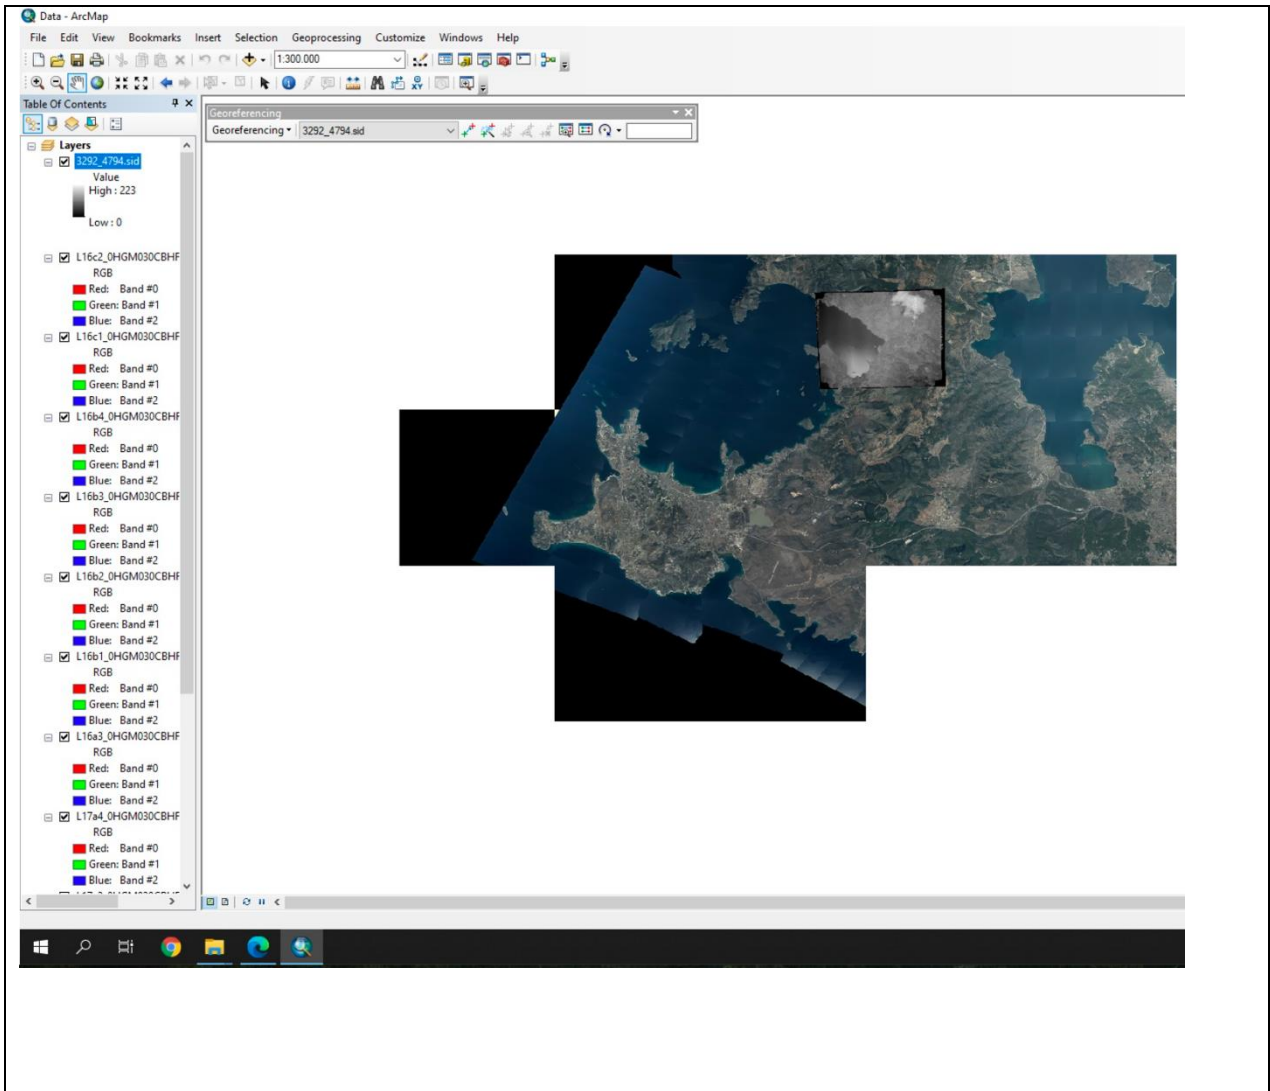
Data - ArcMap

File Edit View Bookmarks Insert Selection Geoprocessing Customize Windows Help

1:300.000

Table Of Contents

Georeferencing

Georeferencing ▾ 3292_4794.sid

Layers
3292_4794.sid
Value
High : 223
Low : 0

L16c2_0HGM030CBHF
RGB
Red: Band #0
Green: Band #1
Blue: Band #2

L16c1_0HGM030CBHF
RGB
Red: Band #0
Green: Band #1
Blue: Band #2

L16b4_0HGM030CBHF
RGB
Red: Band #0
Green: Band #1
Blue: Band #2

L16b3_0HGM030CBHF
RGB
Red: Band #0
Green: Band #1
Blue: Band #2

L16b2_0HGM030CBHF
RGB
Red: Band #0
Green: Band #1
Blue: Band #2

L16b1_0HGM030CBHF
RGB
Red: Band #0
Green: Band #1
Blue: Band #2

L16a3_0HGM030CBHF
RGB
Red: Band #0
Green: Band #1
Blue: Band #2

L17a4_0HGM030CBHF
RGB
Red: Band #0
Green: Band #1
Blue: Band #2

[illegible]